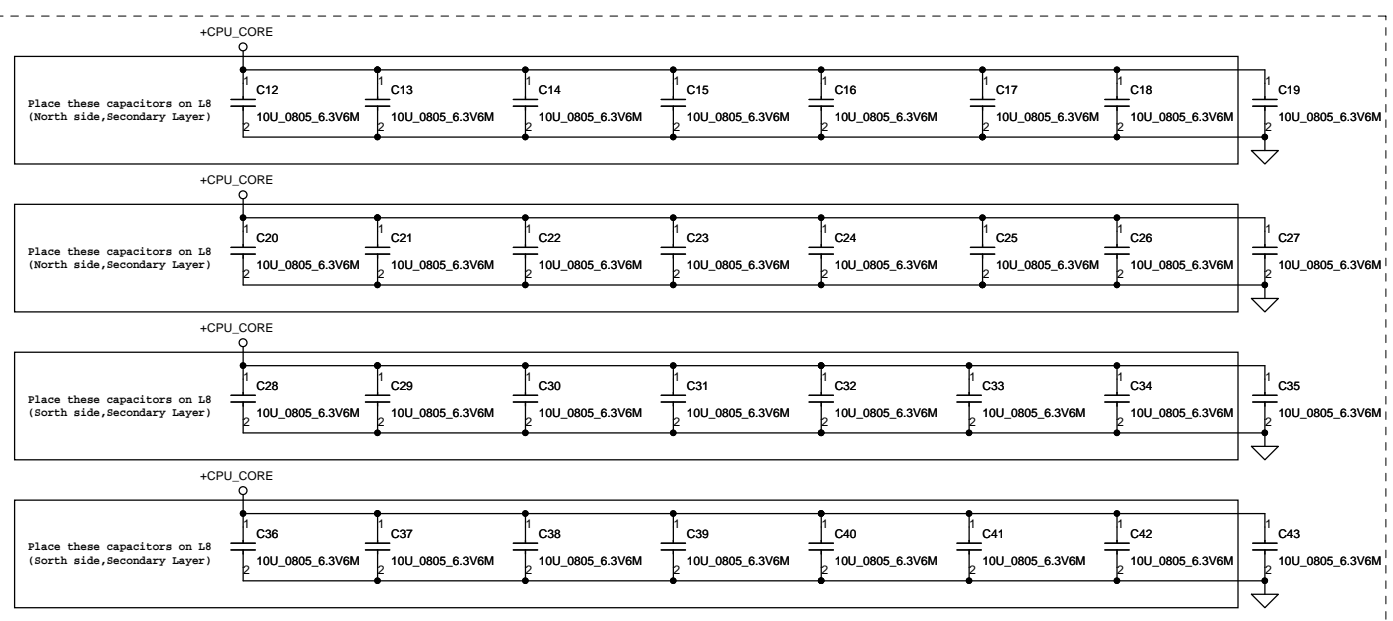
+CPU_CORE

Place these capacitors on L8
(North side,Secondary Layer)

1 C12 10U_0805_6.3V6M 2
1 C13 10U_0805_6.3V6M 2
1 C14 10U_0805_6.3V6M 2
1 C15 10U_0805_6.3V6M 2
1 C16 10U_0805_6.3V6M 2
1 C17 10U_0805_6.3V6M 2
1 C18 10U_0805_6.3V6M 2
1 C19 10U_0805_6.3V6M 2

+CPU_CORE

Place these capacitors on L8
(North side,Secondary Layer)

1 C20 10U_0805_6.3V6M 2
1 C21 10U_0805_6.3V6M 2
1 C22 10U_0805_6.3V6M 2
1 C23 10U_0805_6.3V6M 2
1 C24 10U_0805_6.3V6M 2
1 C25 10U_0805_6.3V6M 2
1 C26 10U_0805_6.3V6M 2
1 C27 10U_0805_6.3V6M 2

+CPU_CORE

Place these capacitors on L8
(Sorth side,Secondary Layer)

1 C28 10U_0805_6.3V6M 2
1 C29 10U_0805_6.3V6M 2
1 C30 10U_0805_6.3V6M 2
1 C31 10U_0805_6.3V6M 2
1 C32 10U_0805_6.3V6M 2
1 C33 10U_0805_6.3V6M 2
1 C34 10U_0805_6.3V6M 2
1 C35 10U_0805_6.3V6M 2

+CPU_CORE

Place these capacitors on L8
(Sorth side,Secondary Layer)

1 C36 10U_0805_6.3V6M 2
1 C37 10U_0805_6.3V6M 2
1 C38 10U_0805_6.3V6M 2
1 C39 10U_0805_6.3V6M 2
1 C40 10U_0805_6.3V6M 2
1 C41 10U_0805_6.3V6M 2
1 C42 10U_0805_6.3V6M 2
1 C43 10U_0805_6.3V6M 2